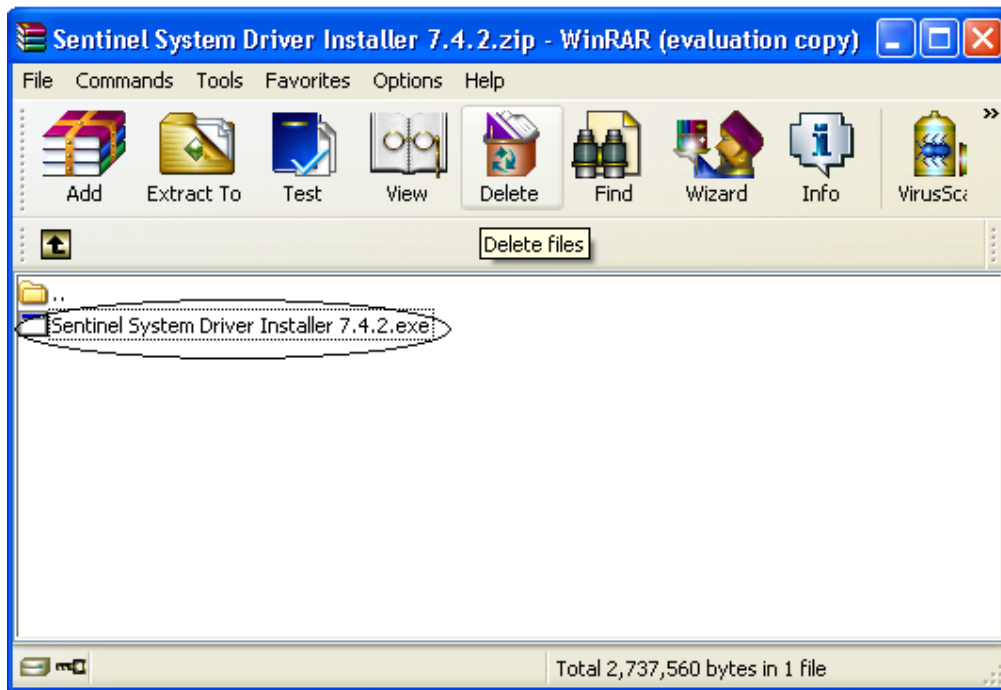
Sentinel System Driver Installer 7.4.2.zip - WinRAR (evaluation copy)

File Commands Tools Favorites Options Help

Add Extract To Test View Delete Find Wizard Info VirusSca

»

Delete files

..

Sentinel System Driver Installer 7.4.2.exe

Total 2,737,560 bytes in 1 file